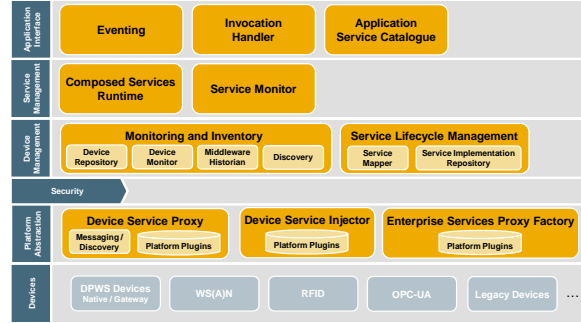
Application Interface

Eventing

Invocation Handler

Application Service Catalogue

Service Management

Composed Services Runtime

Service Monitor

Device Management

Monitoring and Inventory

Device Repository

Device Monitor

Middleware Historian

Discovery

Service Lifecycle Management

Service Mapper

Service Implementation Repository

Security

Platform Abstraction

Device Service Proxy

Messaging / Discovery

Platform Plugins

Device Service Injector

Platform Plugins

Enterprise Services Proxy Factory

Platform Plugins

Devices

DPWS Devices Native / Gateway

WS(A)N

RFID

OPC-UA

Legacy Devices

...